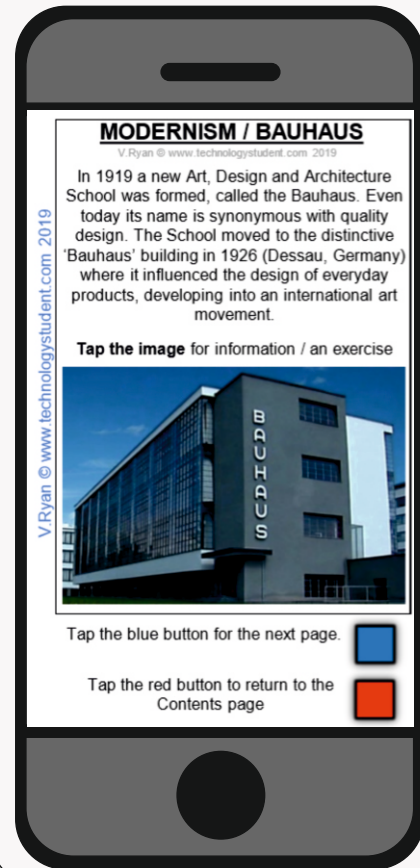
MODERNISM / BAUHAUS

V.Ryan © www.technologystudent.com 2019

In 1919 a new Art, Design and Architecture School was formed, called the Bauhaus. Even today its name is synonymous with quality design. The School moved to the distinctive 'Bauhaus' building in 1926 (Dessau, Germany) where it influenced the design of everyday products, developing into an international art movement.

**Tap the image** for information / an exercise

BAUHAUS

V.Ryan © www.technologystudent.com 2019

Tap the blue button for the next page.

Tap the red button to return to the Contents page